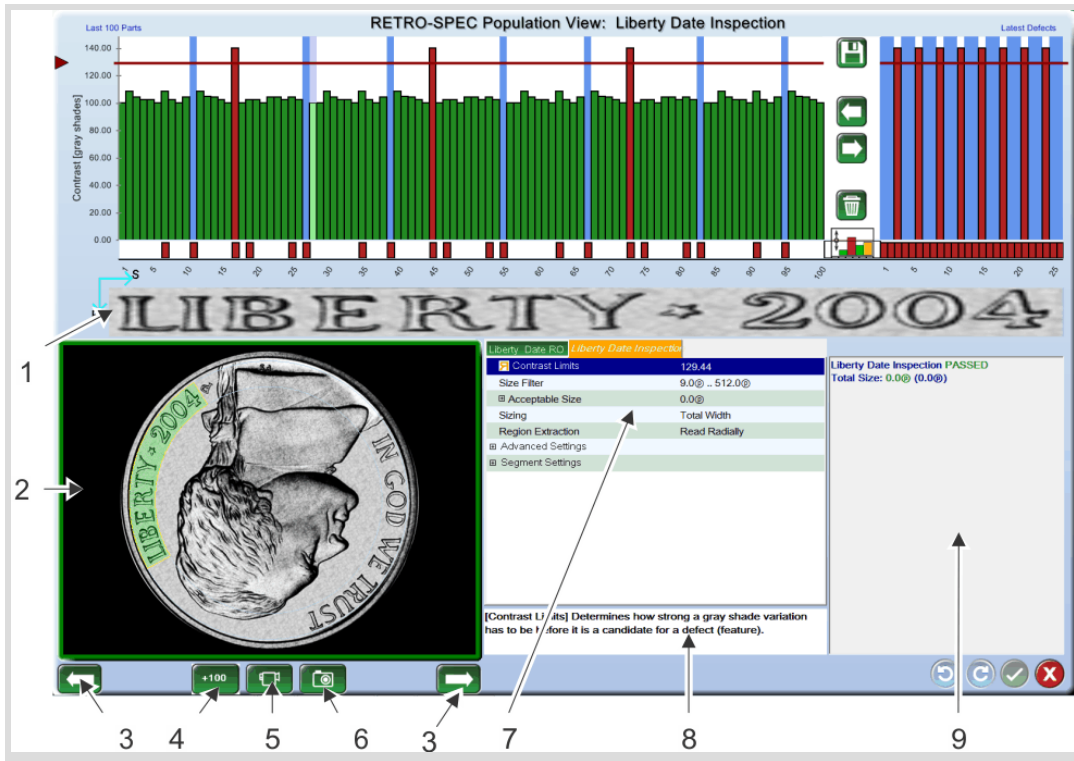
Last 100 Parts

RETRO-SPEC Population View: Liberty Date Inspection

Latest Defects

Contrast [gray shades]

140.00
120.00
100.00
80.00
60.00
40.00
20.00
0.00

1 5 10 15 20 25 30 35 40 45 50 55 60 65 70 75 80 85 90 95 100

1 5 10 15 20 25

S

LIBERTY 2004

1

2

LIBERTY 2004

IN GOD WE TRUST

Liberty Date RO | Liberty Date Inspection

| | |
|---|---|
| Contrast Limits | 129.44 |
| Size Filter | 9.0 .. 512.0 |
| ⊞ Acceptable Size | 0.0 |
| Sizing | Total Width |
| Region Extraction | Read Radially |
| ⊞ Advanced Settings | |
| ⊞ Segment Settings | |

[Contrast Limits] Determines how strong a gray shade variation has to be before it is a candidate for a defect (feature).

Liberty Date Inspection PASSED
Total Size: 0.0 (0.0)

+100

3 4 5 6 3 7 8 9